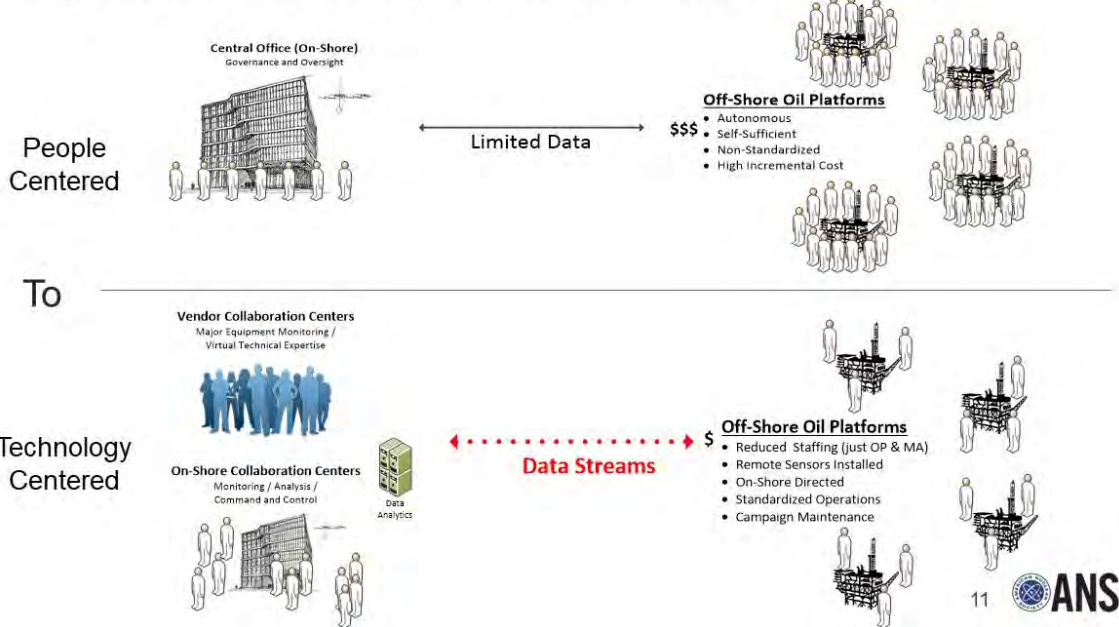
Central Office (On-Shore)
Governance and Oversight

People Centered

Limited Data

$$$

Off-Shore Oil Platforms
• Autonomous
• Self-Sufficient
• Non-Standardized
• High Incremental Cost

To

Vendor Collaboration Centers
Major Equipment Monitoring / Virtual Technical Expertise

Technology Centered

On-Shore Collaboration Centers
Monitoring / Analysis / Command and Control

Data Analytics

Data Streams

$

Off-Shore Oil Platforms
• Reduced Staffing (just OP & MA)
• Remote Sensors Installed
• On-Shore Directed
• Standardized Operations
• Campaign Maintenance

11

ANS